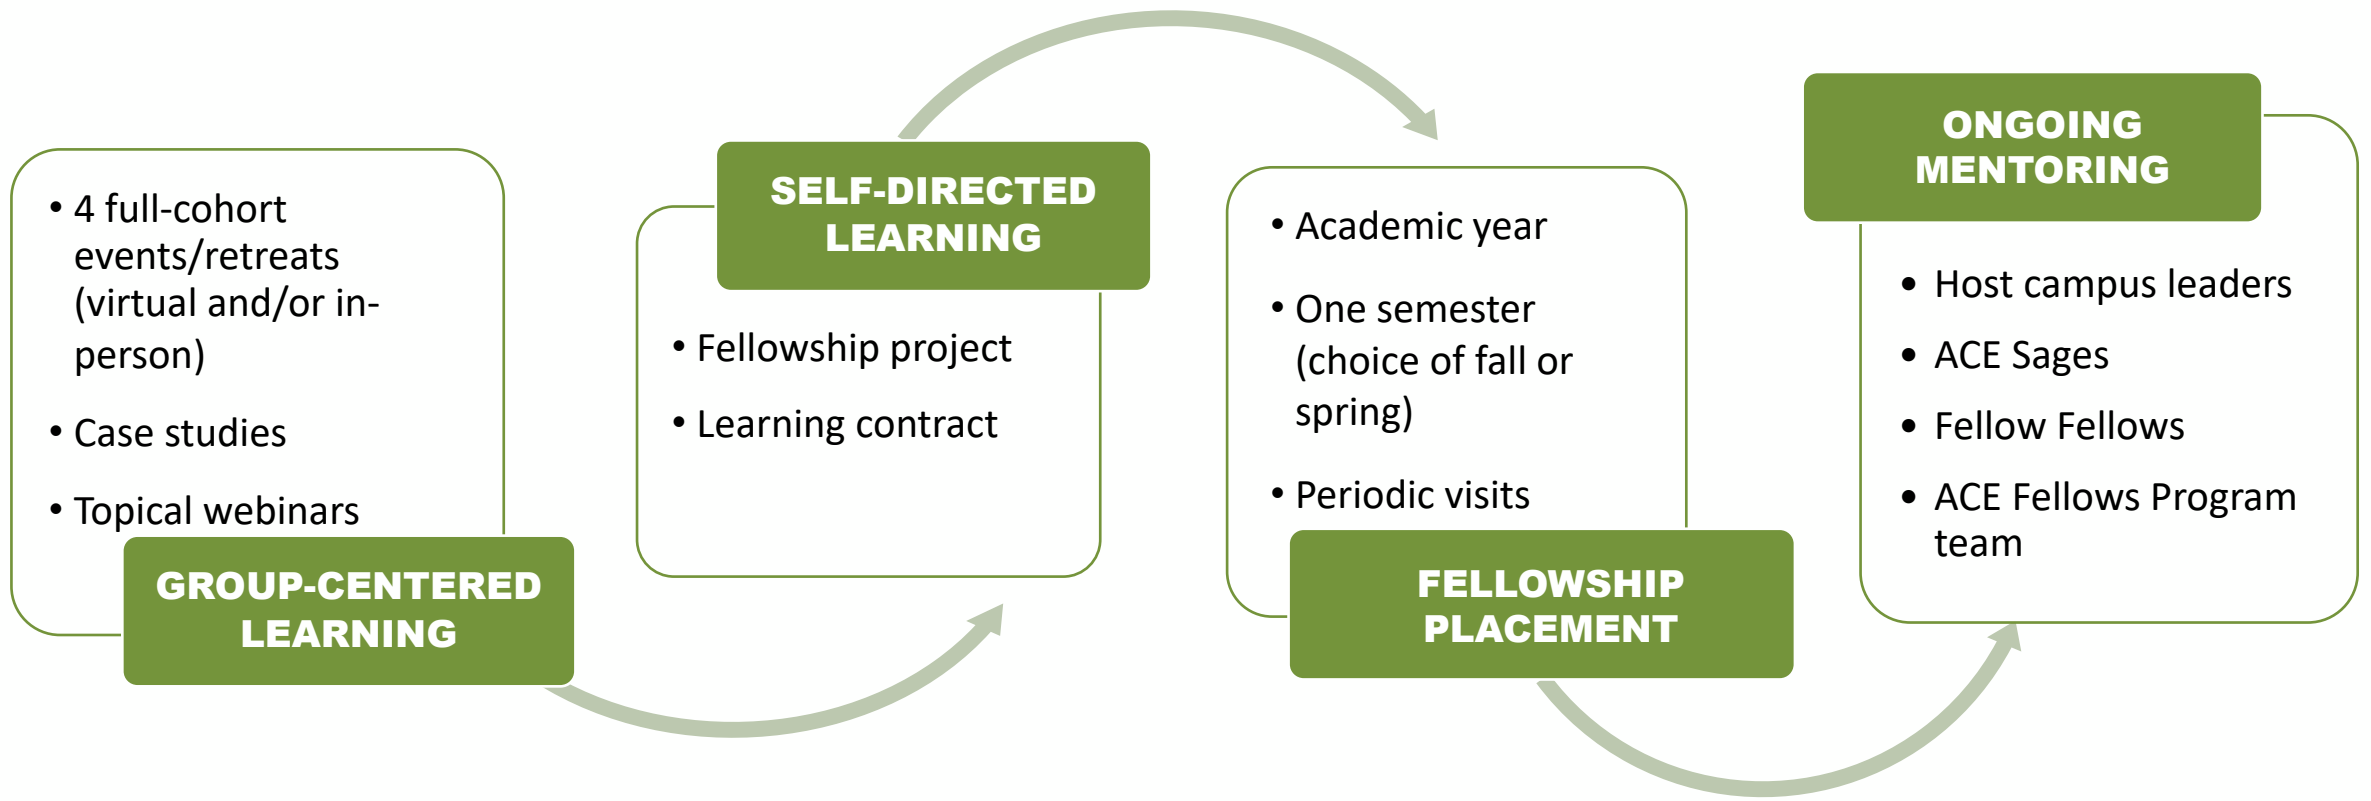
• 4 full-cohort events/retreats (virtual and/or in-person)

• Case studies

• Topical webinars

GROUP-CENTERED LEARNING

SELF-DIRECTED LEARNING

• Fellowship project

• Learning contract

• Academic year

• One semester (choice of fall or spring)

• Periodic visits

FELLOWSHIP PLACEMENT

ONGOING MENTORING

• Host campus leaders

• ACE Sages

• Fellow Fellows

• ACE Fellows Program team